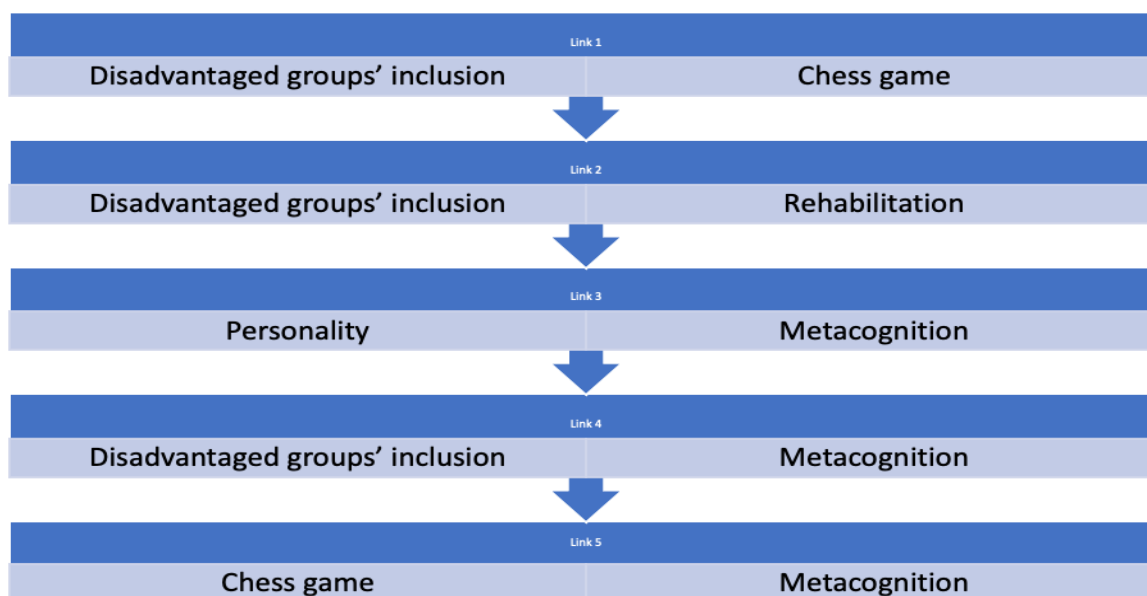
Link 1

Disadvantaged groups' inclusion | Chess game

Link 2

Disadvantaged groups' inclusion | Rehabilitation

Link 3

Personality | Metacognition

Link 4

Disadvantaged groups' inclusion | Metacognition

Link 5

Chess game | Metacognition